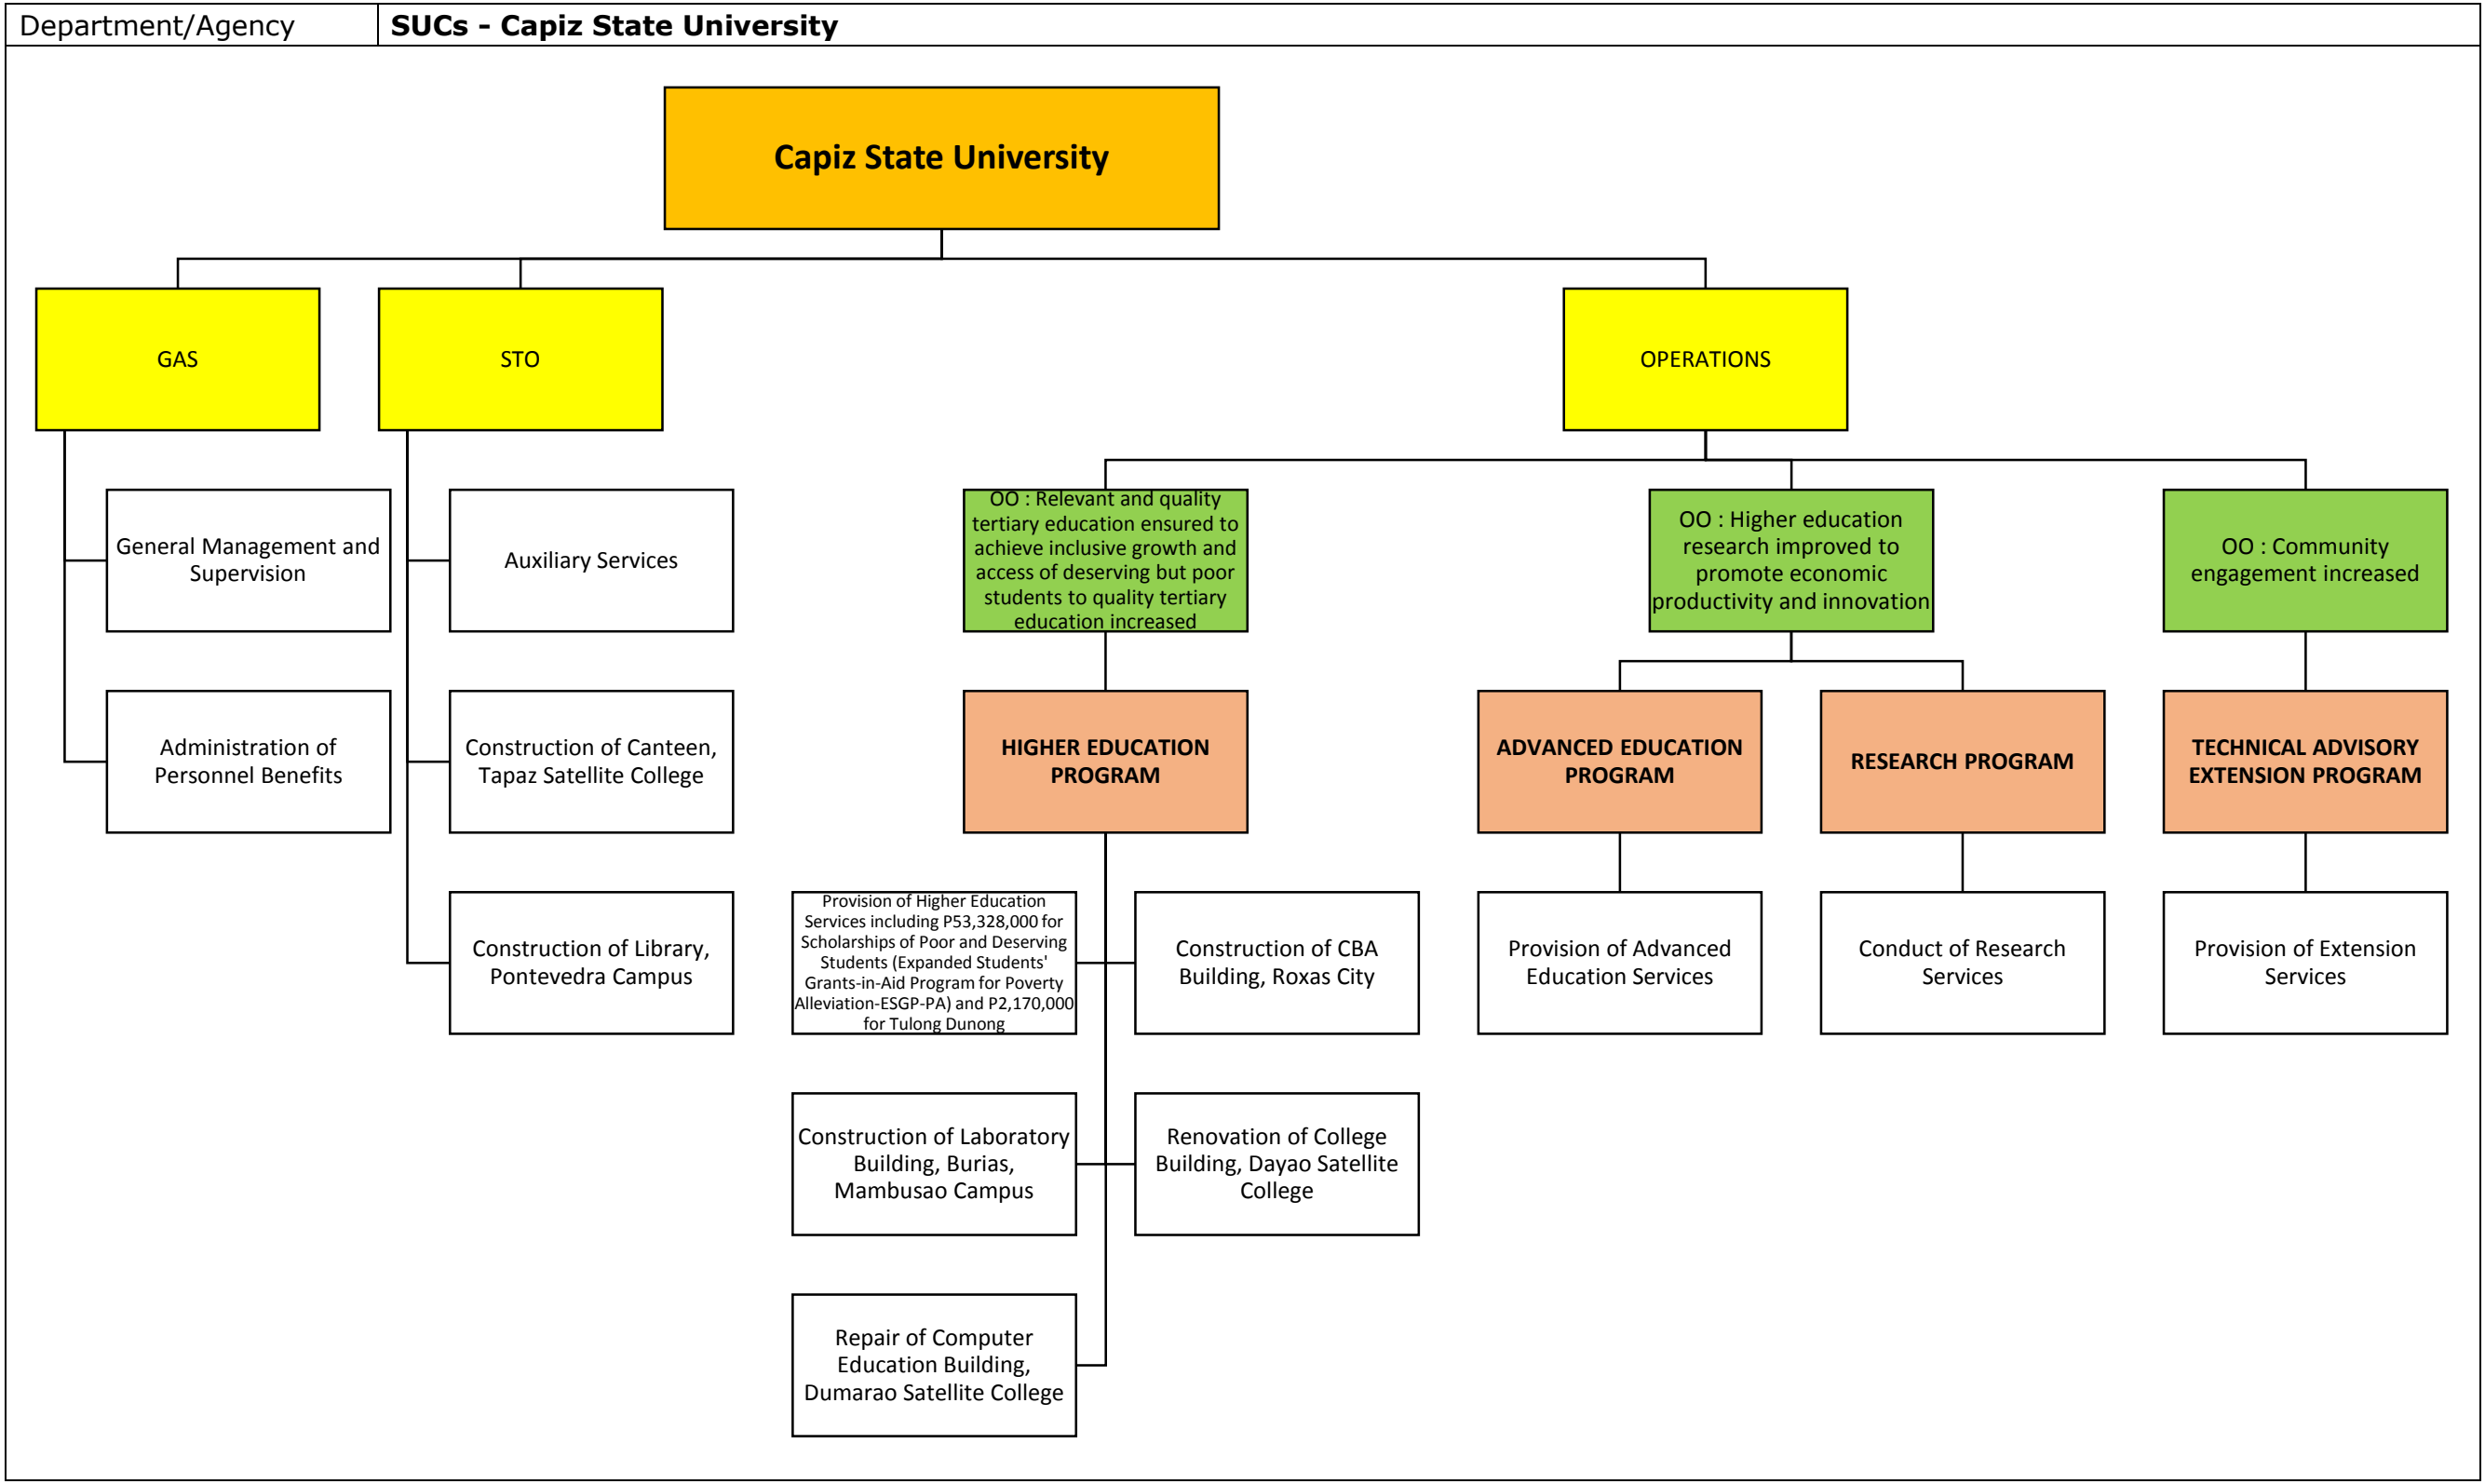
Department/Agency | SUCs - Capiz State University

Capiz State University

GAS

STO

OPERATIONS

General Management and Supervision

Administration of Personnel Benefits

Auxiliary Services

Construction of Canteen, Tapaz Satellite College

Construction of Library, Pontevedra Campus

OO : Relevant and quality tertiary education ensured to achieve inclusive growth and access of deserving but poor students to quality tertiary education increased

HIGHER EDUCATION PROGRAM

Provision of Higher Education Services including P53,328,000 for Scholarships of Poor and Deserving Students (Expanded Students' Grants-in-Aid Program for Poverty Alleviation-ESGP-PA) and P2,170,000 for Tulong Dunong

Construction of CBA Building, Roxas City

Construction of Laboratory Building, Burias, Mambusao Campus

Renovation of College Building, Dayao Satellite College

Repair of Computer Education Building, Dumarao Satellite College

OO : Higher education research improved to promote economic productivity and innovation

ADVANCED EDUCATION PROGRAM

Provision of Advanced Education Services

RESEARCH PROGRAM

Conduct of Research Services

OO : Community engagement increased

TECHNICAL ADVISORY EXTENSION PROGRAM

Provision of Extension Services